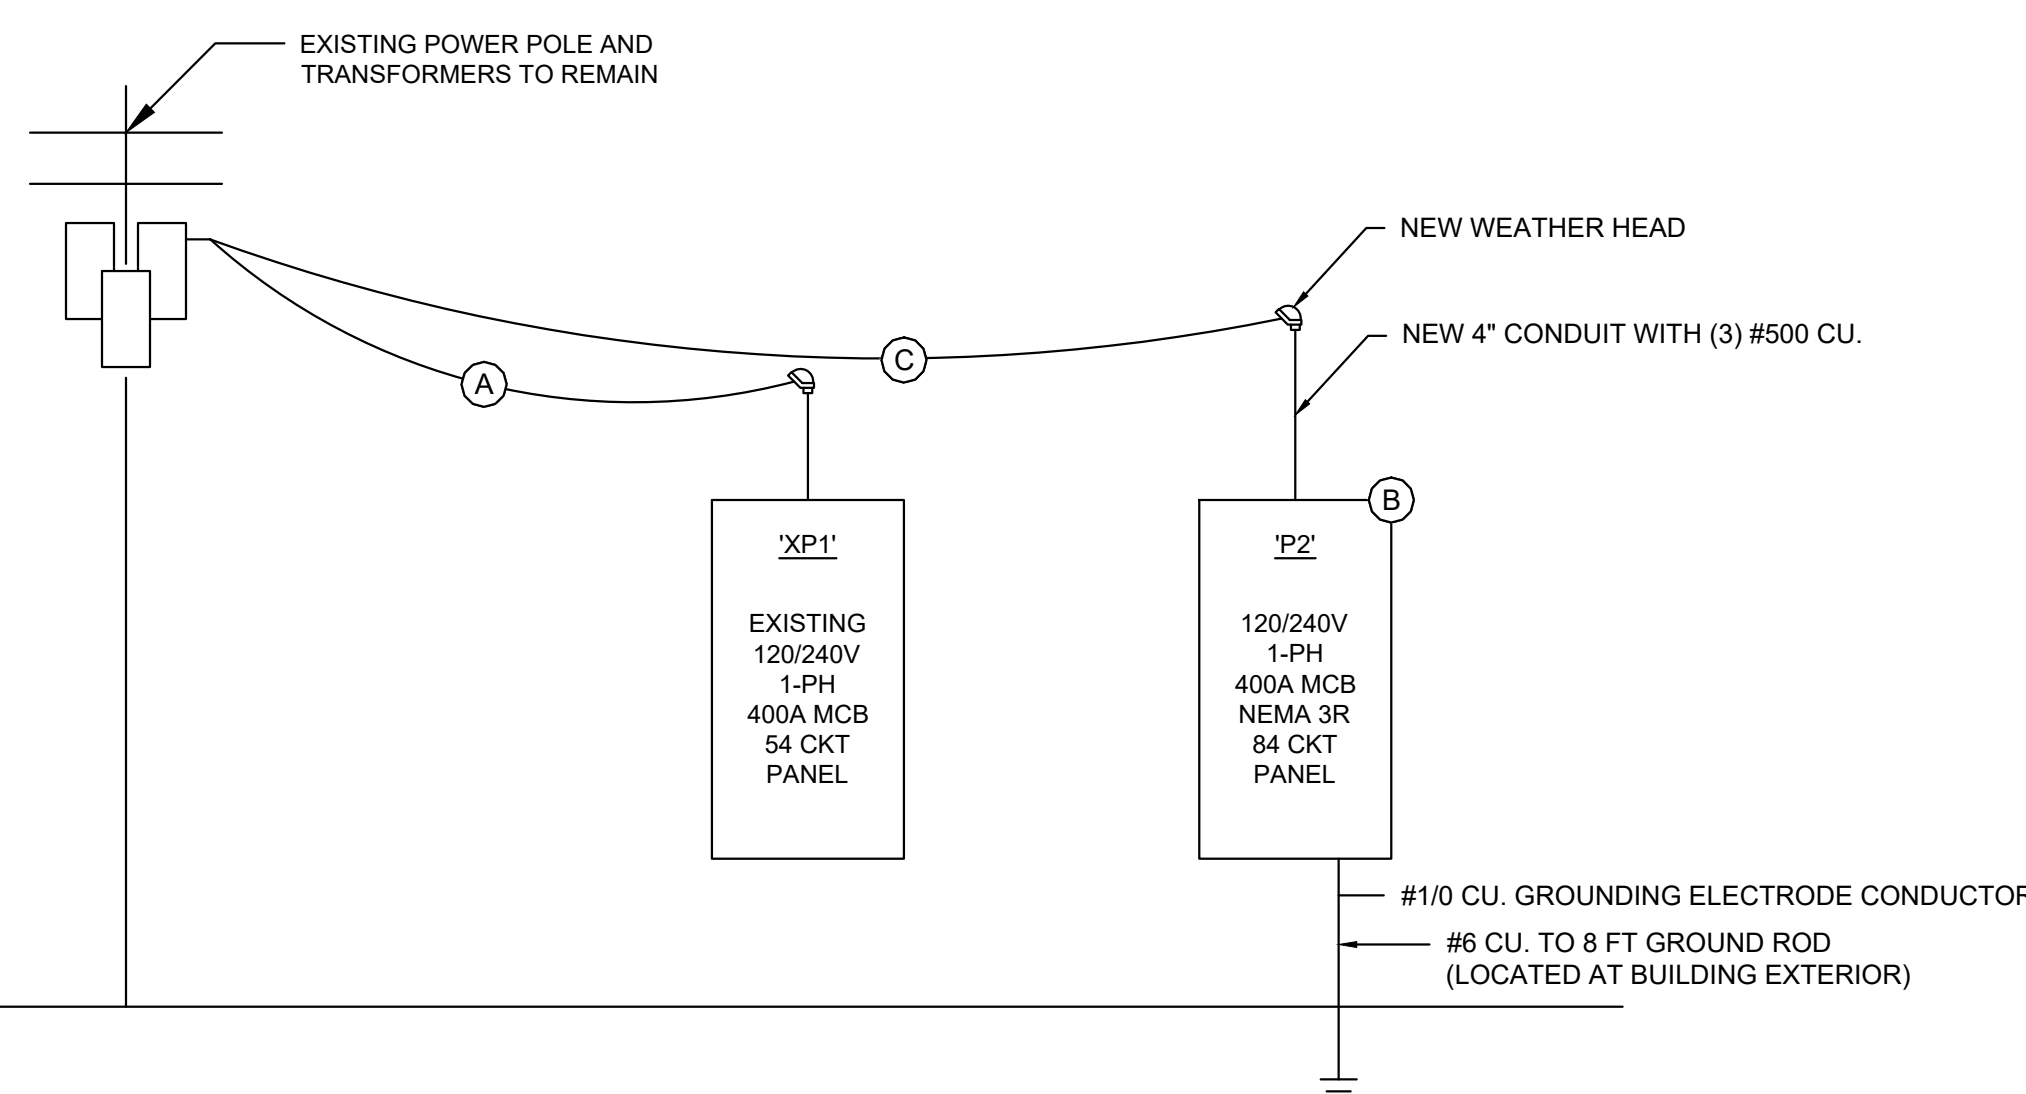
EXISTING POWER POLE AND TRANSFORMERS TO REMAIN

NEW WEATHER HEAD

NEW 4" CONDUIT WITH (3) #500 CU.

C

A

B

'XP1'

EXISTING
120/240V
1-PH
400A MCB
54 CKT
PANEL

'P2'

120/240V
1-PH
400A MCB
NEMA 3R
84 CKT
PANEL

#1/0 CU. GROUNDING ELECTRODE CONDUCTOR

#6 CU. TO 8 FT GROUND ROD (LOCATED AT BUILDING EXTERIOR)